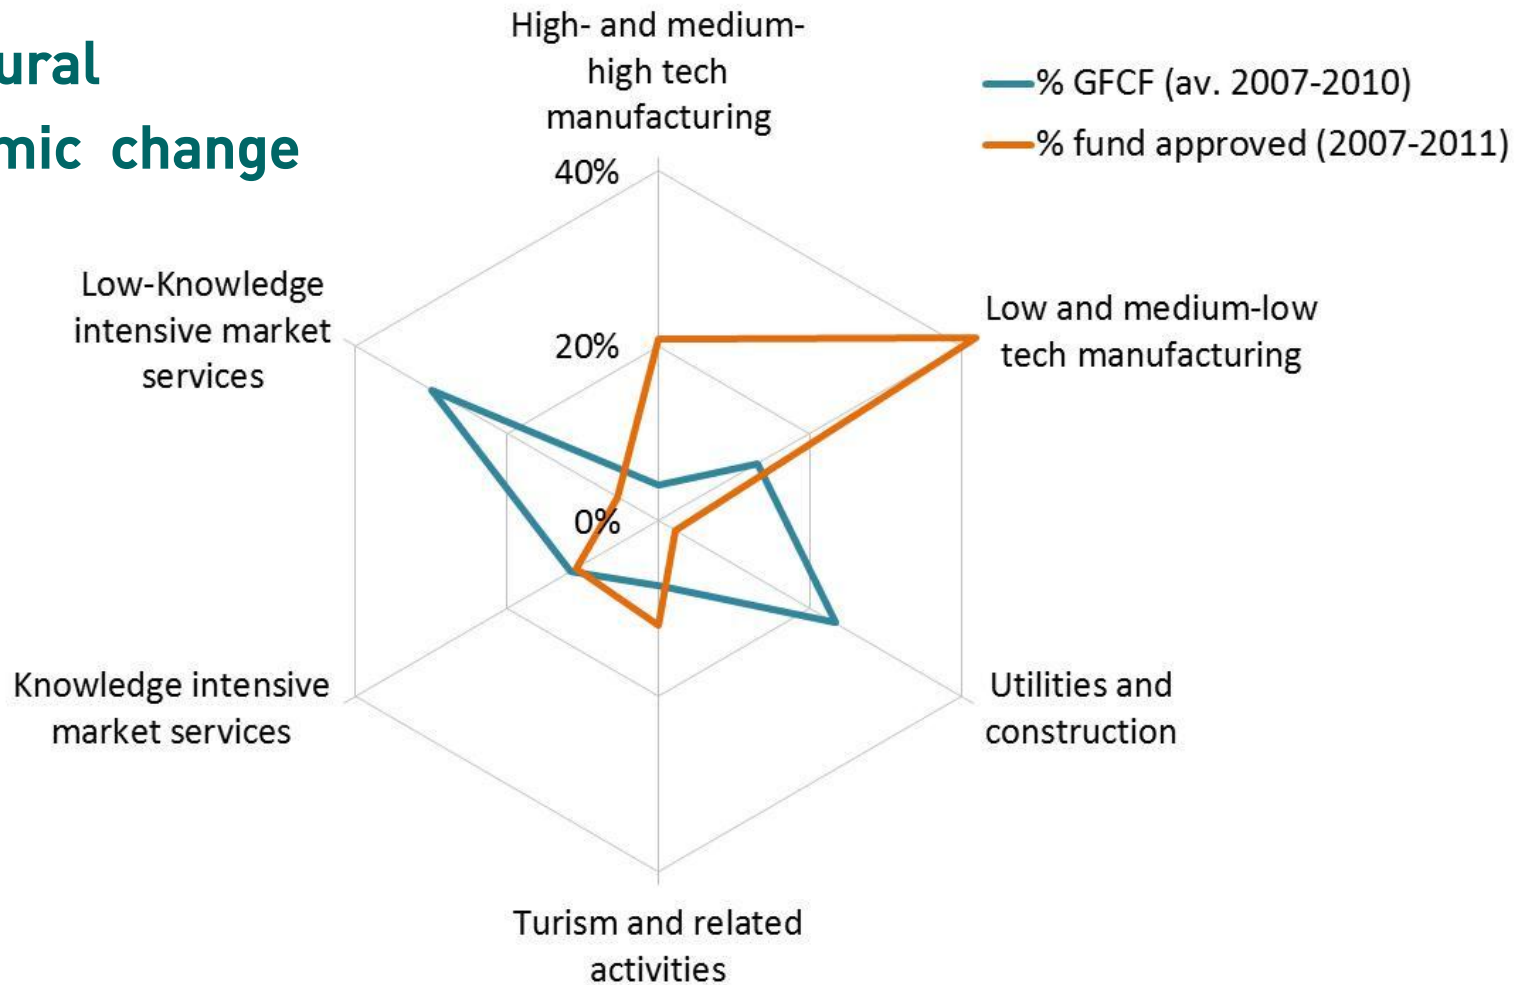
ural
mic change

High- and medium-high tech manufacturing

% GFCF (av. 2007-2010)
% fund approved (2007-2011)

40%

Low-Knowledge intensive market services

20%

Low and medium-low tech manufacturing

0%

Knowledge intensive market services

Utilities and construction

Turism and related activities